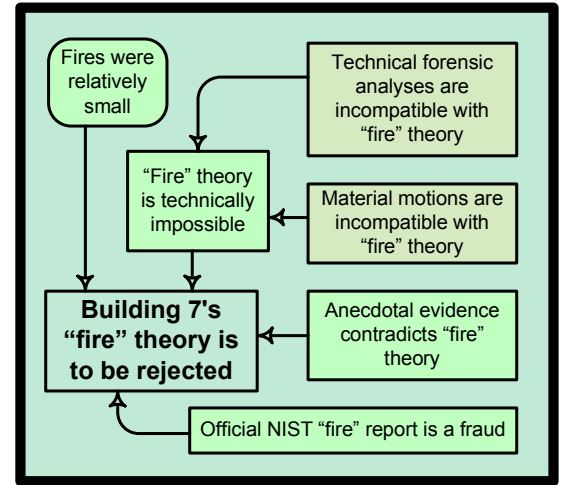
Fires were relatively small

Technical forensic analyses are incompatible with “fire” theory

“Fire” theory is technically impossible

Material motions are incompatible with “fire” theory

Building 7's “fire” theory is to be rejected

Anecdotal evidence contradicts “fire” theory

Official NIST “fire” report is a fraud